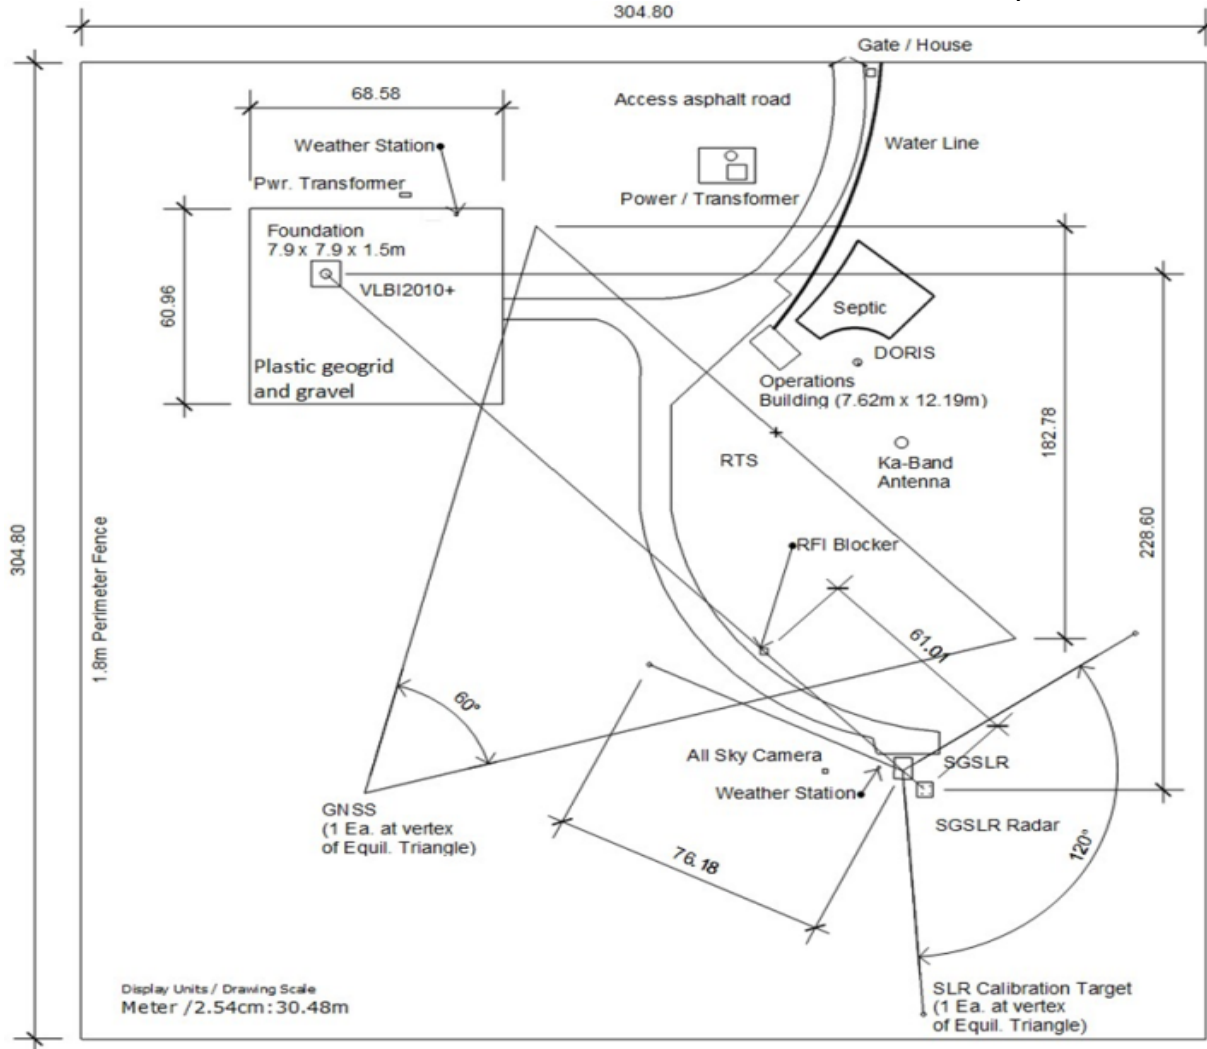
304.80

Gate / House

68.58

Access asphalt road

Weather Station

Water Line

Pwr. Transformer

Power / Transformer

Foundation
7.9 x 7.9 x 1.5m

VLBI2010+

60.96

Septic

Plastic geogrid and gravel

DORIS

Operations Building (7.62m x 12.19m)

182.78

RTS

Ka-Band Antenna

228.60

304.80

1.8m Perimeter Fence

RFI Blocker

61.01

60°

All Sky Camera

SGSLR

Weather Station

120°

GNSS
(1 Ea. at vertex of Equil. Triangle)

SGSLR Radar

76.18

Display Units / Drawing Scale
Meter /2.54cm:30.48m

SLR Calibration Target
(1 Ea. at vertex of Equil. Triangle)